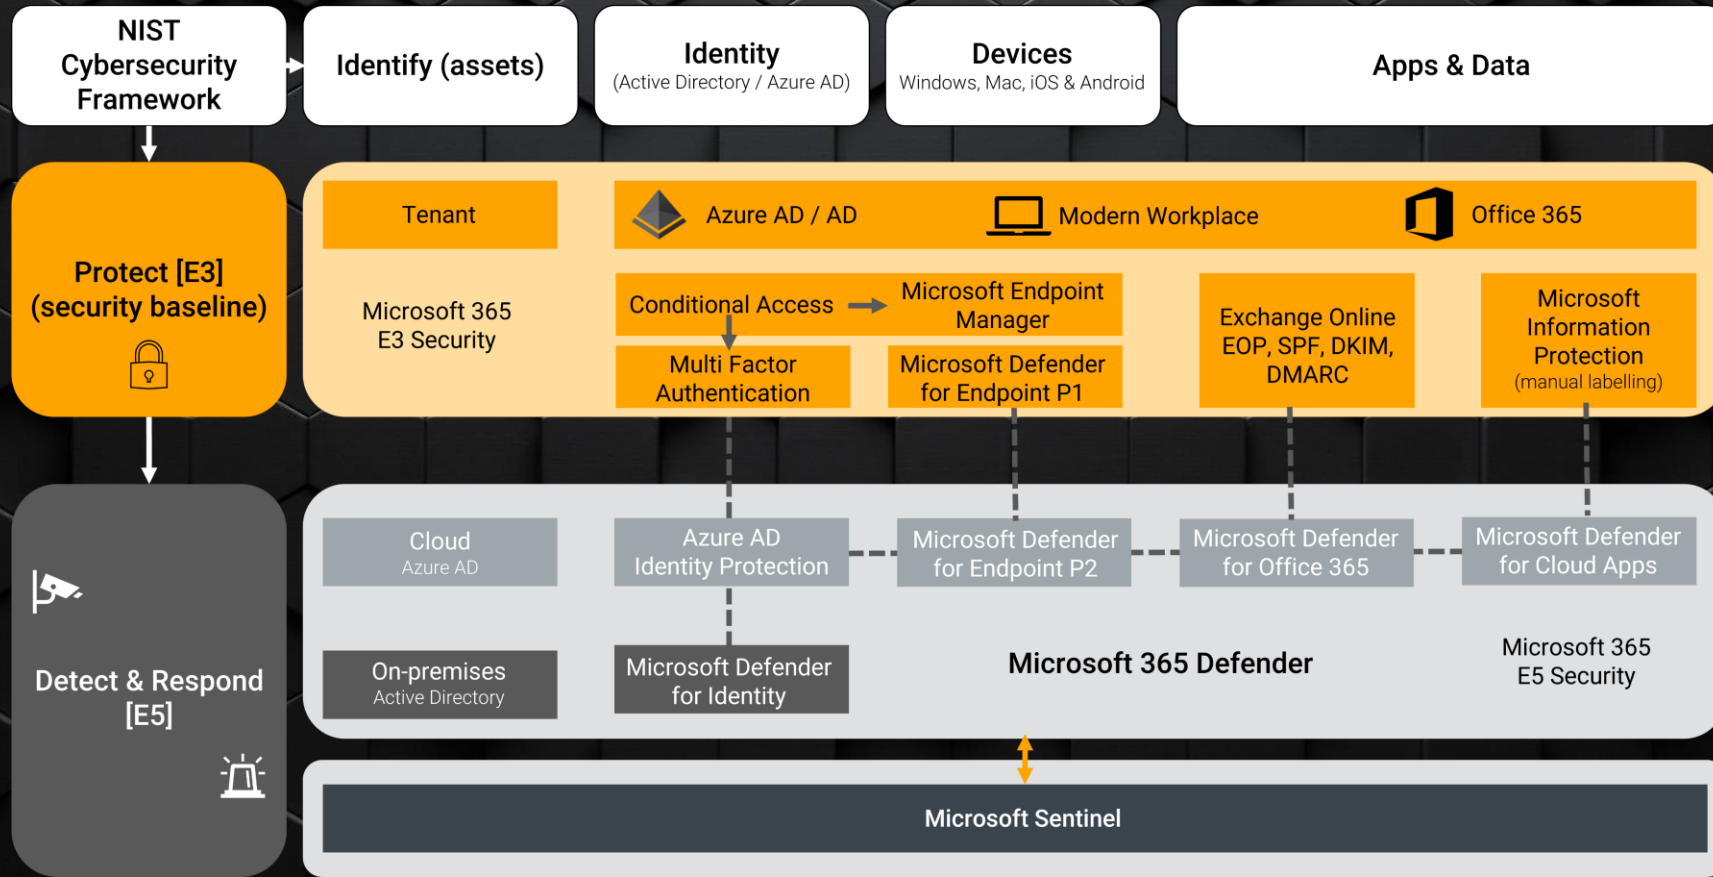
NIST Cybersecurity Framework

Identify (assets)

Identity
(Active Directory / Azure AD)

Devices
Windows, Mac, iOS & Android

Apps & Data

Protect [E3]
(security baseline)

Tenant

Azure AD / AD

Modern Workplace

Office 365

Microsoft 365
E3 Security

Conditional Access

Microsoft Endpoint Manager

Multi Factor Authentication

Microsoft Defender for Endpoint P1

Exchange Online
EOP, SPF, DKIM, DMARC

Microsoft Information Protection
(manual labelling)

Detect & Respond [E5]

Cloud
Azure AD

Azure AD Identity Protection

Microsoft Defender for Endpoint P2

Microsoft Defender for Office 365

Microsoft Defender for Cloud Apps

On-premises
Active Directory

Microsoft Defender for Identity

Microsoft 365 Defender

Microsoft 365
E5 Security

Microsoft Sentinel